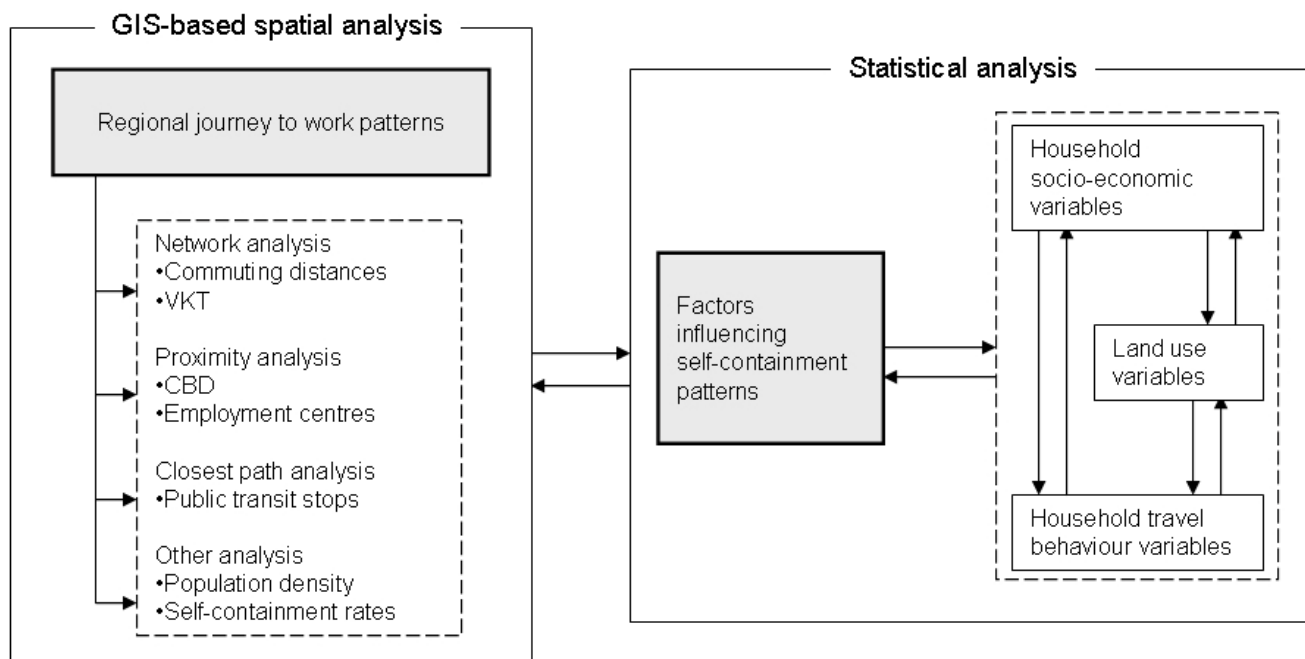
GIS-based spatial analysis

Regional journey to work patterns

Network analysis
•Commuting distances
•VKT

Proximity analysis
•CBD
•Employment centres

Closest path analysis
•Public transit stops

Other analysis
•Population density
•Self-containment rates

Statistical analysis

Factors influencing self-containment patterns

Household socio-economic variables

Land use variables

Household travel behaviour variables